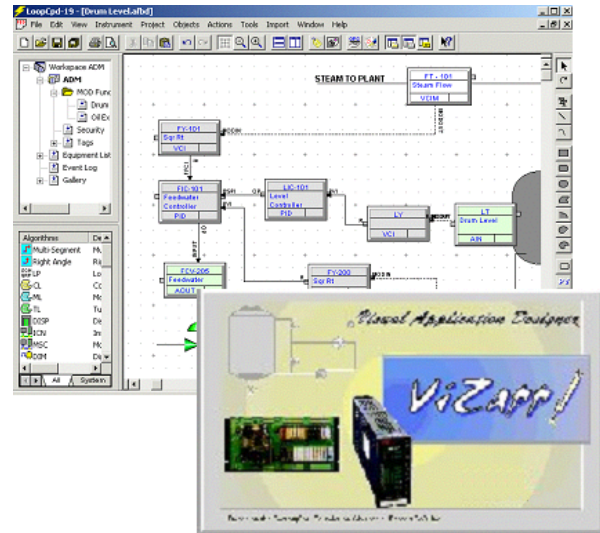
LoopCpd-19 - [Drum Level.afbd]

File Edit View Instrument Project Objects Actions Tools Import Window Help

Workspace ADM
ADM
MOD Func
Drum
OilEx
Security
Tags
Equipment List
Event Log
Gallery

Algorithms De
Multi-Segment Mu
Right Angle Ri
LP Lo
CL Cc
ML Mc
TL Tu
DISP Di
ICN In
MSC Mc
DIM Mc

All System

STEAM TO PLANT

FT - 101
Steam Flow
VCIM

FY-101
Sqr Rt
VCI

FIC-101
Feedwater
Controller
PID

LIC-101
Level
Controller
PID

LY
VCI

LT
Drum Level
AIN

FCV-205
Feedwater
AOUT

FY-200
Sqr Rt

Visual Application Designer

ViZapp!

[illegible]